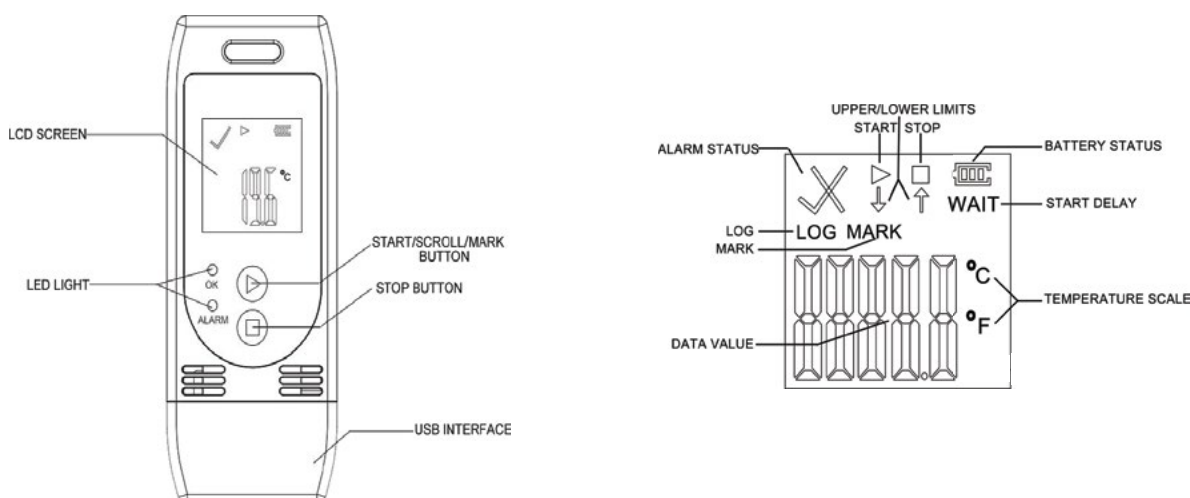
LCD SCREEN

°C

LED LIGHT

OK

ALARM

START/SCROLL/MARK BUTTON

STOP BUTTON

USB INTERFACE

UPPER/LOWER LIMITS

START STOP

ALARM STATUS

BATTERY STATUS

WAIT

START DELAY

LOG

LOG MARK

MARK

°C

°F

TEMPERATURE SCALE

DATA VALUE